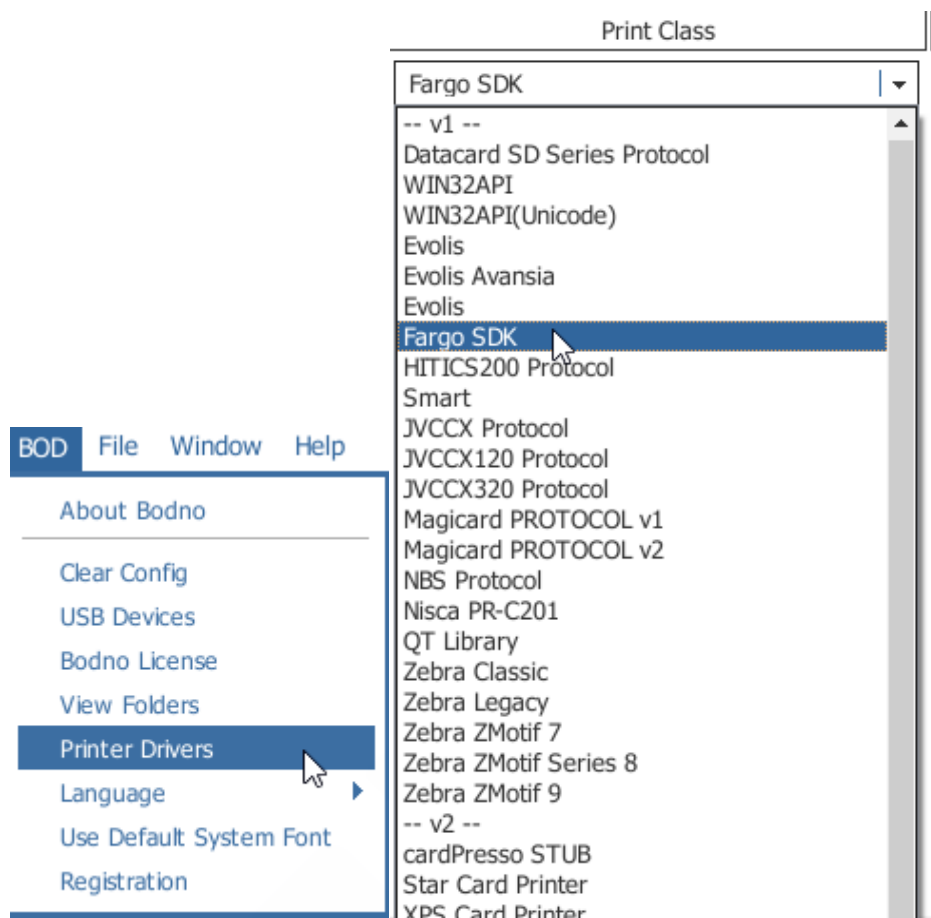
Print Class

Fargo SDK

-- v1 --
Datacard SD Series Protocol
WIN32API
WIN32API(Unicode)
Evolis
Evolis Avansia
Evolis
Fargo SDK
HITICS200 Protocol
Smart
JVCCX Protocol
JVCCX120 Protocol
JVCCX320 Protocol
Magicard PROTOCOL v1
Magicard PROTOCOL v2
NBS Protocol
Nisca PR-C201
QT Library
Zebra Classic
Zebra Legacy
Zebra ZMotif 7
Zebra ZMotif Series 8
Zebra ZMotif 9
-- v2 --
cardPresso STUB
Star Card Printer
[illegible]

BOD File Window Help

About Bodno
Clear Config
USB Devices
Bodno License
View Folders
Printer Drivers
Language
Use Default System Font
Registration